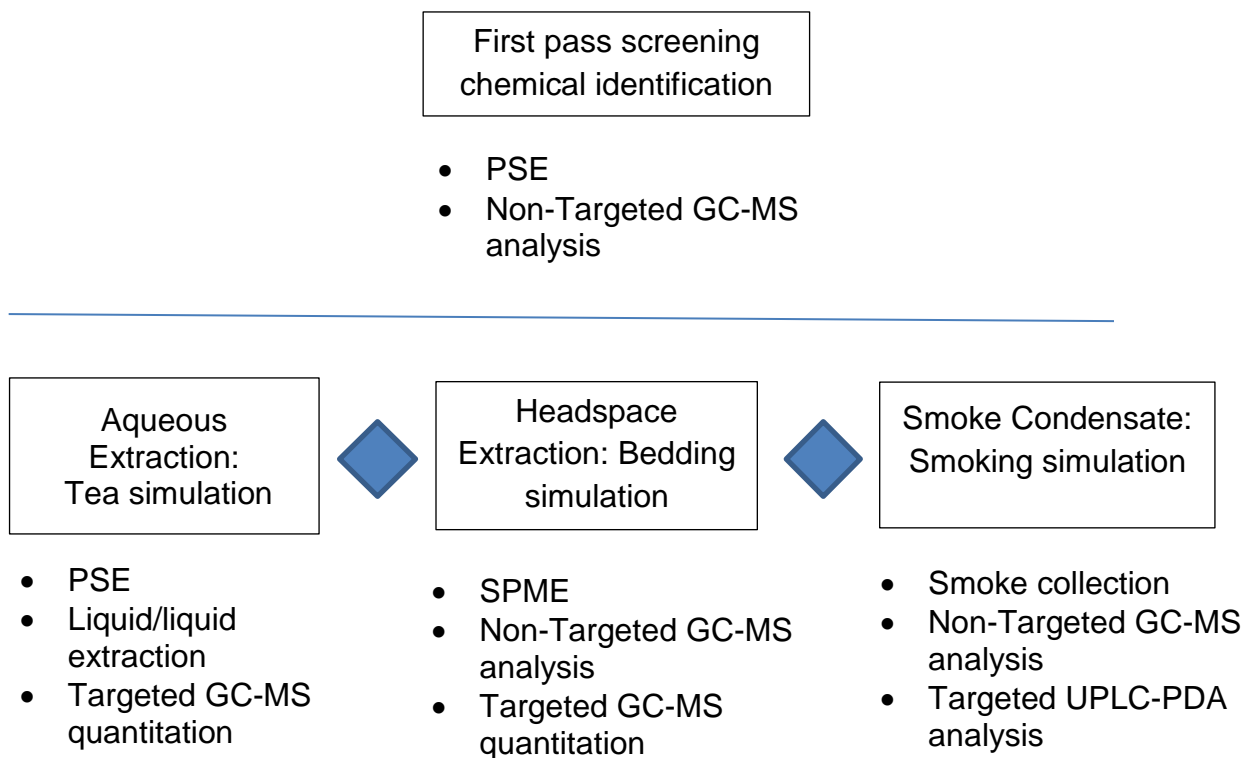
First pass screening chemical identification

- PSE
- Non-Targeted GC-MS analysis

Aqueous Extraction: Tea simulation

Headspace Extraction: Bedding simulation

Smoke Condensate: Smoking simulation

- PSE
- Liquid/liquid extraction
- Targeted GC-MS quantitation

- SPME
- Non-Targeted GC-MS analysis
- Targeted GC-MS quantitation

- Smoke collection
- Non-Targeted GC-MS analysis
- Targeted UPLC-PDA analysis